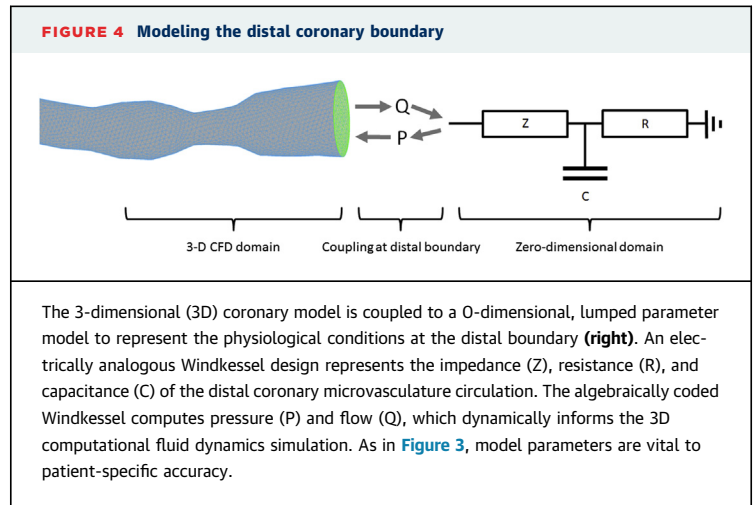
FIGURE 4 Modeling the distal coronary boundary

Q

P

Z

R

C

3-D CFD domain

Coupling at distal boundary

Zero-dimensional domain

The 3-dimensional (3D) coronary model is coupled to a 0-dimensional, lumped parameter model to represent the physiological conditions at the distal boundary **(right)**. An electrically analogous Windkessel design represents the impedance (Z), resistance (R), and capacitance (C) of the distal coronary microvasculature circulation. The algebraically coded Windkessel computes pressure (P) and flow (Q), which dynamically informs the 3D computational fluid dynamics simulation. As in **Figure 3**, model parameters are vital to patient-specific accuracy.